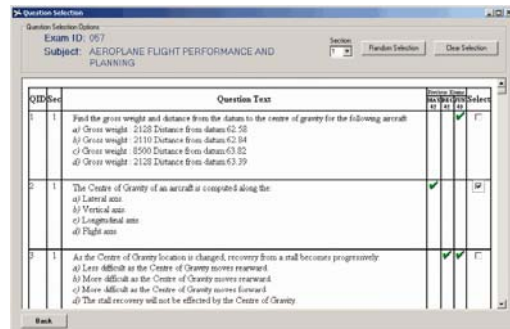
Question Selection

Question Selection Options

Exam ID: 057

Subject: AEROPLANE FLIGHT PERFORMANCE AND PLANNING

Section
1

Random Selection

Clear Selection

| QID | Sec | Question Text | Previous Exams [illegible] | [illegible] | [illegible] | Select |
|---|---|---|---|---|---|---|
| 1 | 1 | Find the gross weight and distance from the datum to the centre of gravity for the following aircraft. a) Gross weight : 2128 Distance from datum 62.58 b) Gross weight : 2110 Distance from datum 62.84 c) Gross weight : 8500 Distance from datum 63.82 d) Gross weight : 2128 Distance from datum 63.39 | | | ✔ | ☐ |
| 2 | 1 | The Centre of Gravity of an aircraft is computed along the: a) Lateral axis b) Vertical axis c) Longitudinal axis d) Flight axis | ✔ | | | ☑ |
| 3 | 1 | As the Centre of Gravity location is changed, recovery from a stall becomes progressively: a) Less difficult as the Centre of Gravity moves rearward. b) More difficult as the Centre of Gravity moves rearward. c) More difficult as the Centre of Gravity moves forward. d) The stall recovery will not be effected by the Centre of Gravity. | | ✔ | ✔ | ☐ |

Back